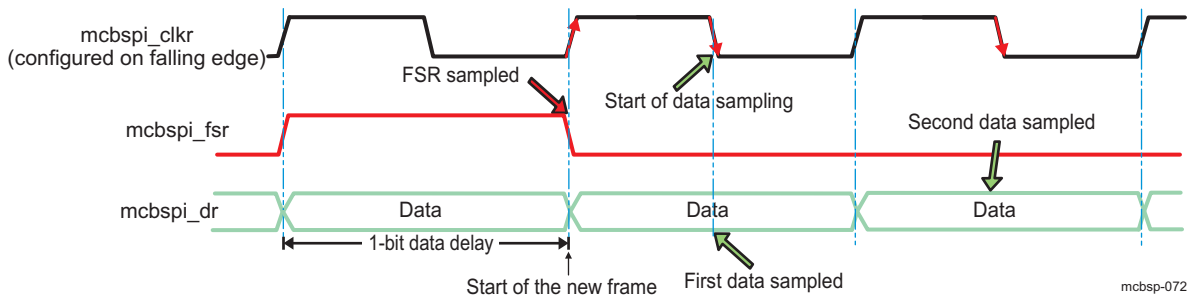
mcbspi_clkr
(configured on falling edge)

FSR sampled

Start of data sampling

mcbspi_fsr

Second data sampled

mcbspi_dr

Data

Data

Data

1-bit data delay

Start of the new frame

First data sampled

mcbsp-072